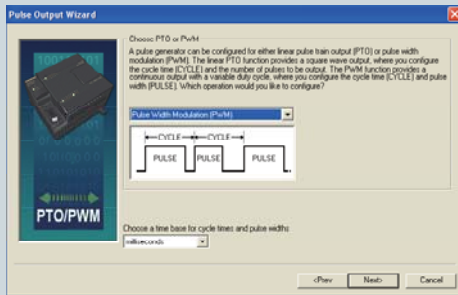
Pulse Output Wizard

PTO/PWM

Choose PTO or PWM

A pulse generator can be configured for either linear pulse train output (PTO) or pulse width modulation (PWM). The linear PTO function provides a square wave output, where you configure the cycle time (CYCLE) and the number of pulses to be output. The PWM function provides a continuous output with a variable duty cycle, where you configure the cycle time (CYCLE) and pulse width (PULSE). Which operation would you like to configure?

Pulse Width Modulation (PWM)

CYCLE CYCLE
PULSE PULSE PULSE

Choose a time base for cycle times and pulse widths

milliseconds

<Prev Next> Cancel